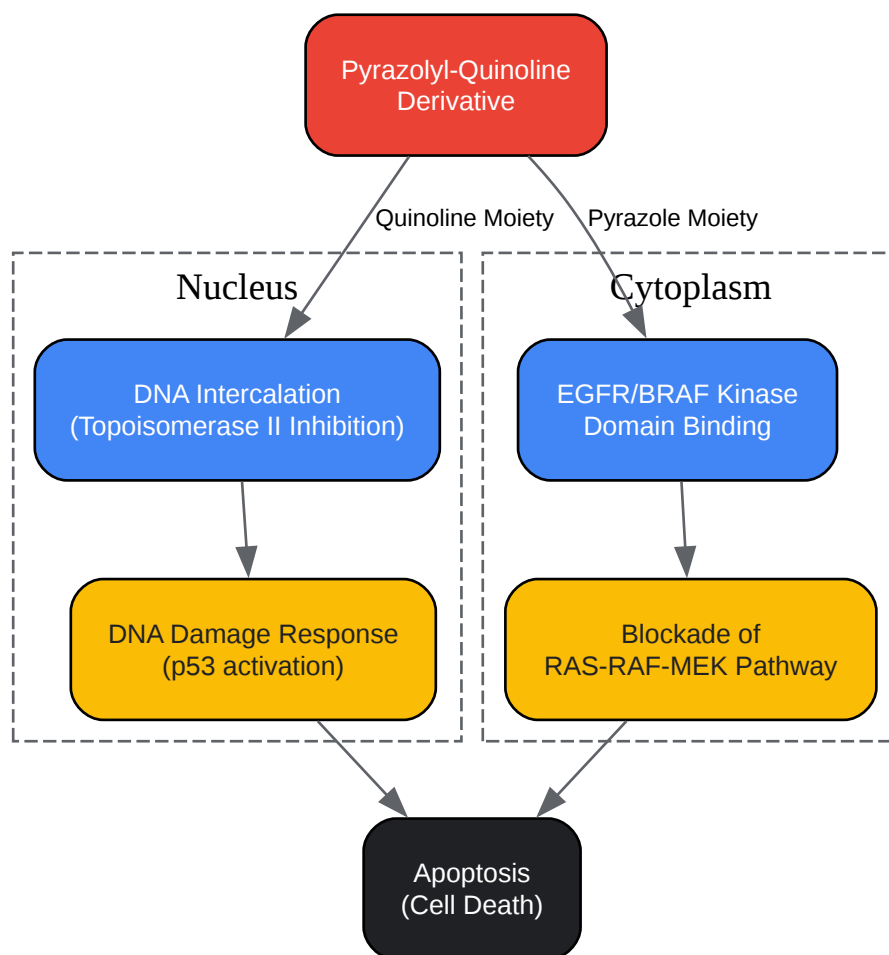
Pyrazolyl-Quinoline Derivative

Quinoline Moiety

Pyrazole Moiety

Nucleus

Cytoplasm

DNA Intercalation (Topoisomerase II Inhibition)

EGFR/BRAF Kinase Domain Binding

DNA Damage Response (p53 activation)

Blockade of RAS-RAF-MEK Pathway

Apoptosis (Cell Death)